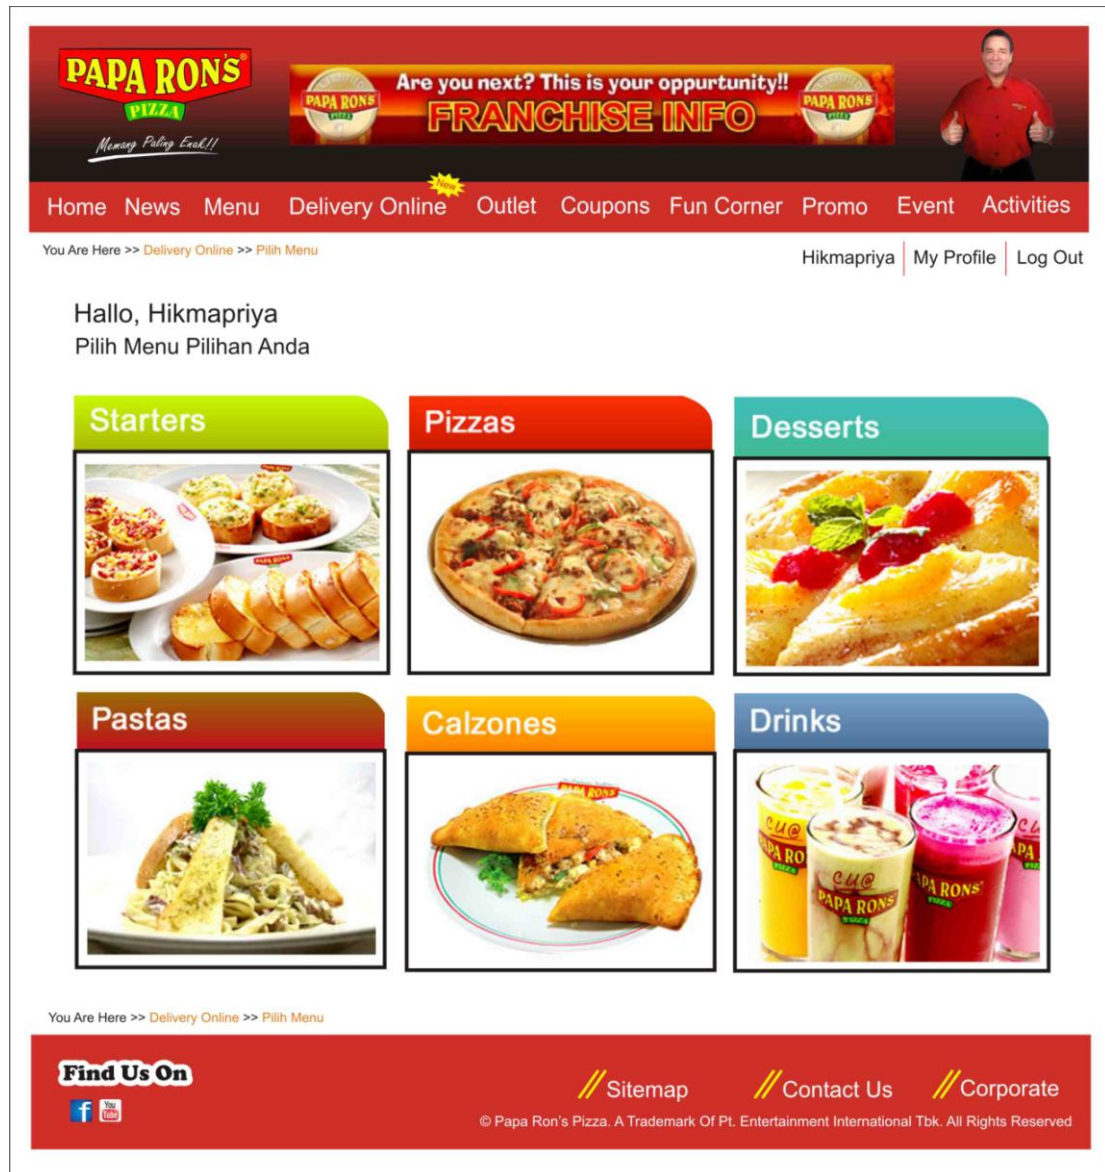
PAPA RONS PIZZA
Memang Paling Enak!!

PAPA RONS PIZZA Are you next? This is your oppurtunity!! FRANCHISE INFO PAPA RONS PIZZA

Home News Menu Delivery Online New Outlet Coupons Fun Corner Promo Event Activities

You Are Here >> Delivery Online >> Pilih Menu

Hikmapriya | My Profile | Log Out

Hallo, Hikmapriya
Pilih Menu Pilihan Anda

Starters

Pizzas

Desserts

Pastas

Calzones

Drinks

You Are Here >> Delivery Online >> Pilih Menu

Find Us On

You Tube

Sitemap Contact Us Corporate

© Papa Ron's Pizza. A Trademark Of Pt. Entertainment International Tbk. All Rights Reserved